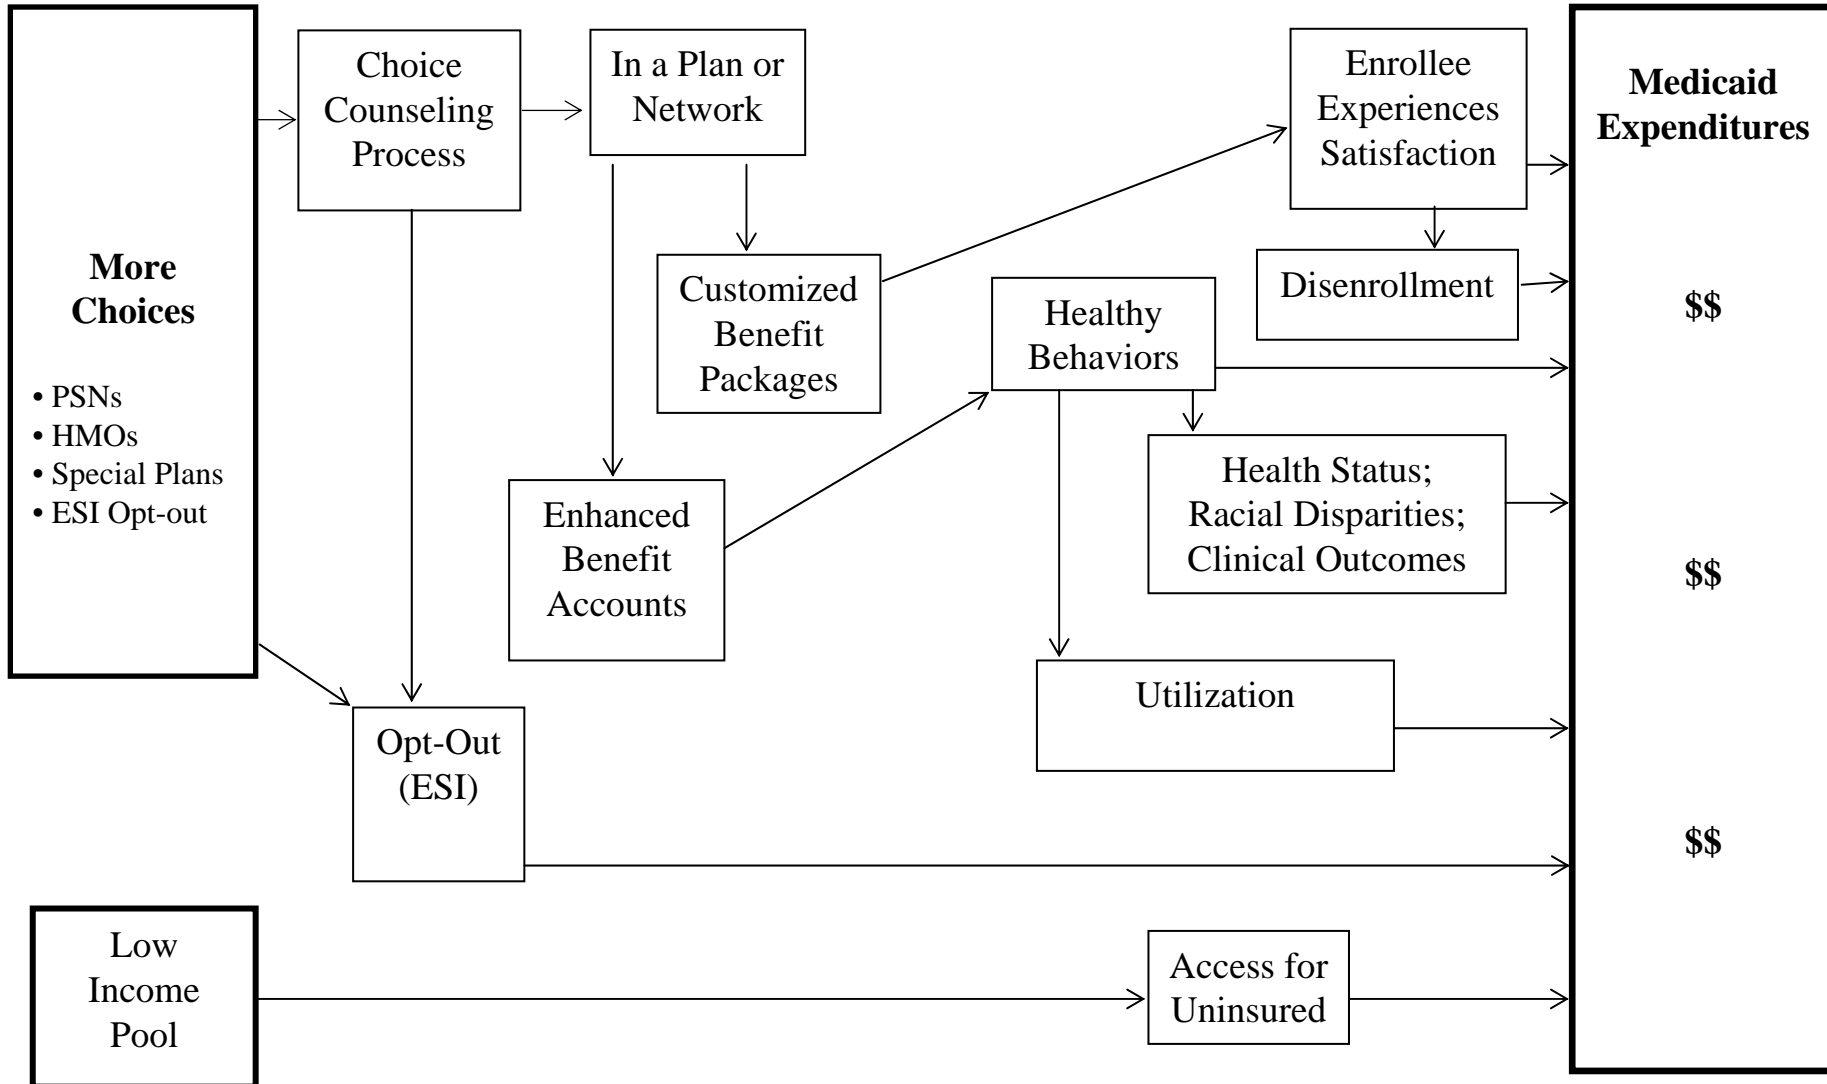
More Choices

• PSNs
• HMOs
• Special Plans
• ESI Opt-out

Choice Counseling Process

In a Plan or Network

Customized Benefit Packages

Enhanced Benefit Accounts

Opt-Out (ESI)

Enrollee Experiences Satisfaction

Disenrollment

Healthy Behaviors

Health Status; Racial Disparities; Clinical Outcomes

Utilization

Low Income Pool

Access for Uninsured

Medicaid Expenditures

$$

$$

$$